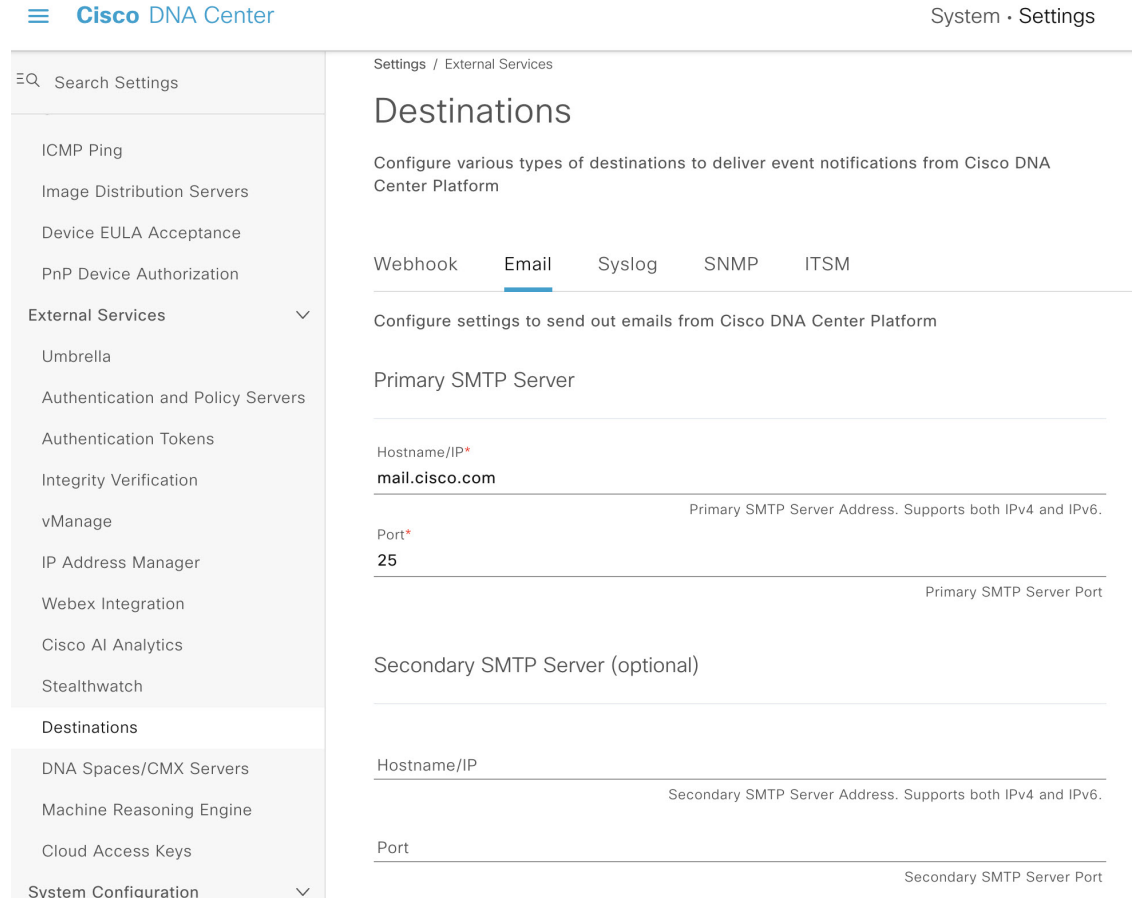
Cisco DNA Center

System · Settings

Search Settings

ICMP Ping

Image Distribution Servers

Device EULA Acceptance

PnP Device Authorization

External Services

Umbrella

Authentication and Policy Servers

Authentication Tokens

Integrity Verification

vManage

IP Address Manager

Webex Integration

Cisco AI Analytics

Stealthwatch

Destinations

DNA Spaces/CMX Servers

Machine Reasoning Engine

Cloud Access Keys

System Configuration

Settings / External Services

Destinations

Configure various types of destinations to deliver event notifications from Cisco DNA Center Platform

Webhook Email Syslog SNMP ITSM

Configure settings to send out emails from Cisco DNA Center Platform

Primary SMTP Server

Hostname/IP*
mail.cisco.com
Primary SMTP Server Address. Supports both IPv4 and IPv6.

Port*
25
Primary SMTP Server Port

Secondary SMTP Server (optional)

Hostname/IP
Secondary SMTP Server Address. Supports both IPv4 and IPv6.

Port
Secondary SMTP Server Port